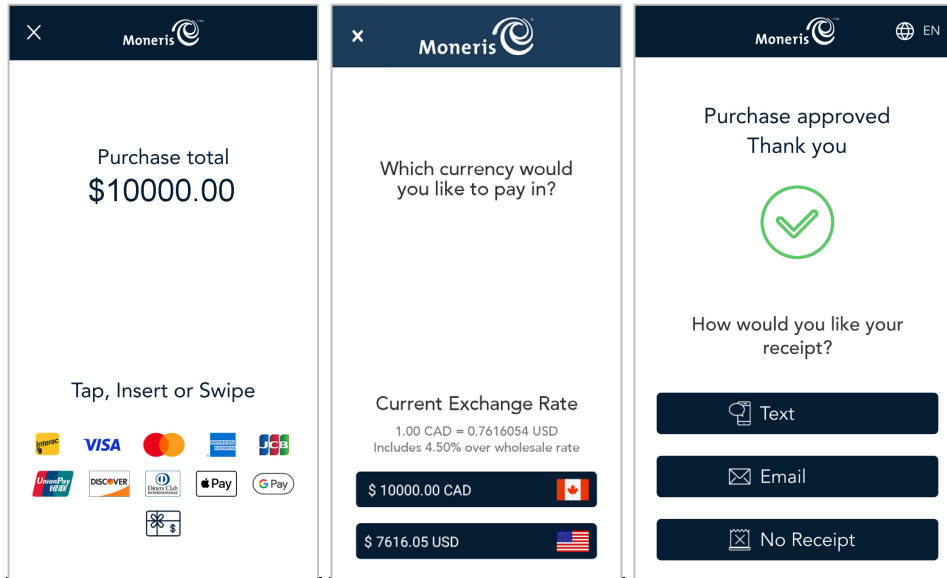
Moneris

Purchase total
$10000.00

Tap, Insert or Swipe

Interac VISA AMERICAN EXPRESS JCB
UnionPay DISCOVER Diners Club INTERNATIONAL Pay G Pay
$

Moneris

Which currency would you like to pay in?

Current Exchange Rate
1.00 CAD = 0.7616054 USD
Includes 4.50% over wholesale rate

$ 10000.00 CAD

$ 7616.05 USD

Moneris
EN

Purchase approved
Thank you

How would you like your receipt?

Text

Email

No Receipt